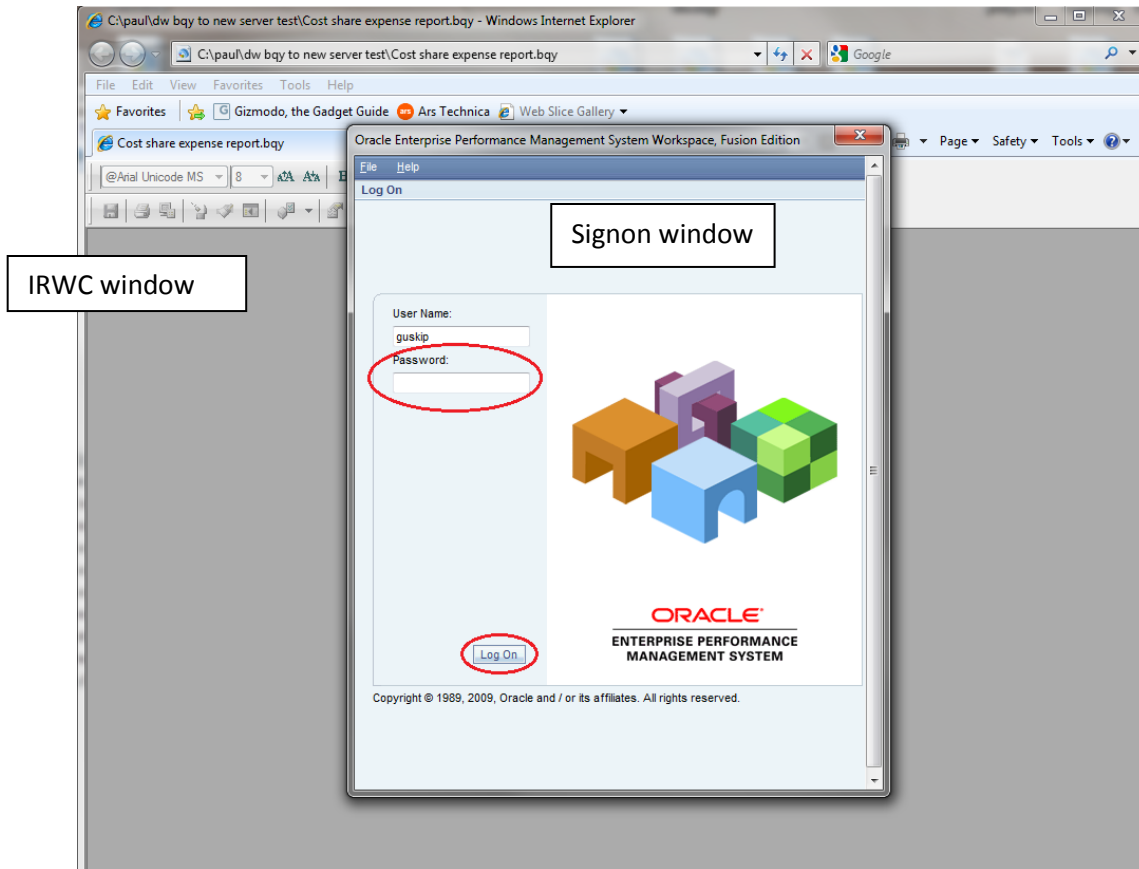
C:\paul\dw bqy to new server test\Cost share expense report.bqy - Windows Internet Explorer

C:\paul\dw bqy to new server test\Cost share expense report.bqy

Google

File Edit View Favorites Tools Help

Favorites

Gizmodo, the Gadget Guide

Ars Technica

Web Slice Gallery

Cost share expense report.bqy

Page Safety Tools

@Arial Unicode MS 8

IRWC window

Oracle Enterprise Performance Management System Workspace, Fusion Edition

File Help

Log On

Signon window

User Name:

guskip

Password:

Log On

ORACLE

ENTERPRISE PERFORMANCE MANAGEMENT SYSTEM

Copyright © 1989, 2009, Oracle and / or its affiliates. All rights reserved.